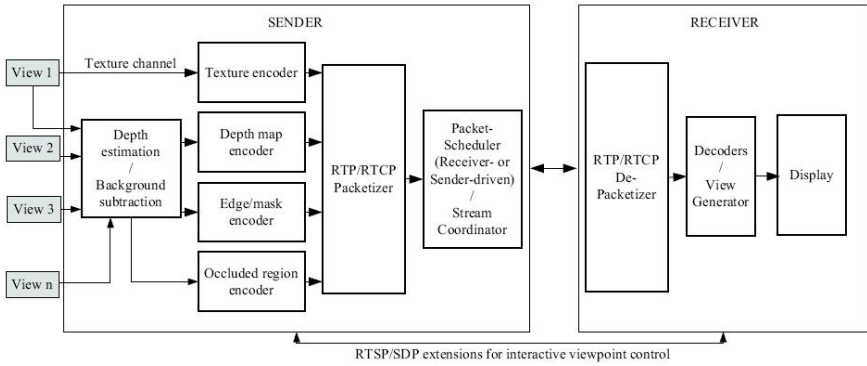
SENDER

RECEIVER

View 1

View 2

View 3

View n

Texture channel

Texture encoder

Depth estimation / Background subtraction

Depth map encoder

Edge/mask encoder

Occluded region encoder

RTP/RTCP Packetizer

Packet-Scheduler (Receiver- or Sender-driven) / Stream Coordinator

RTP/RTCP De-Packetizer

Decoders / View Generator

Display

RTSP/SDP extensions for interactive viewpoint control